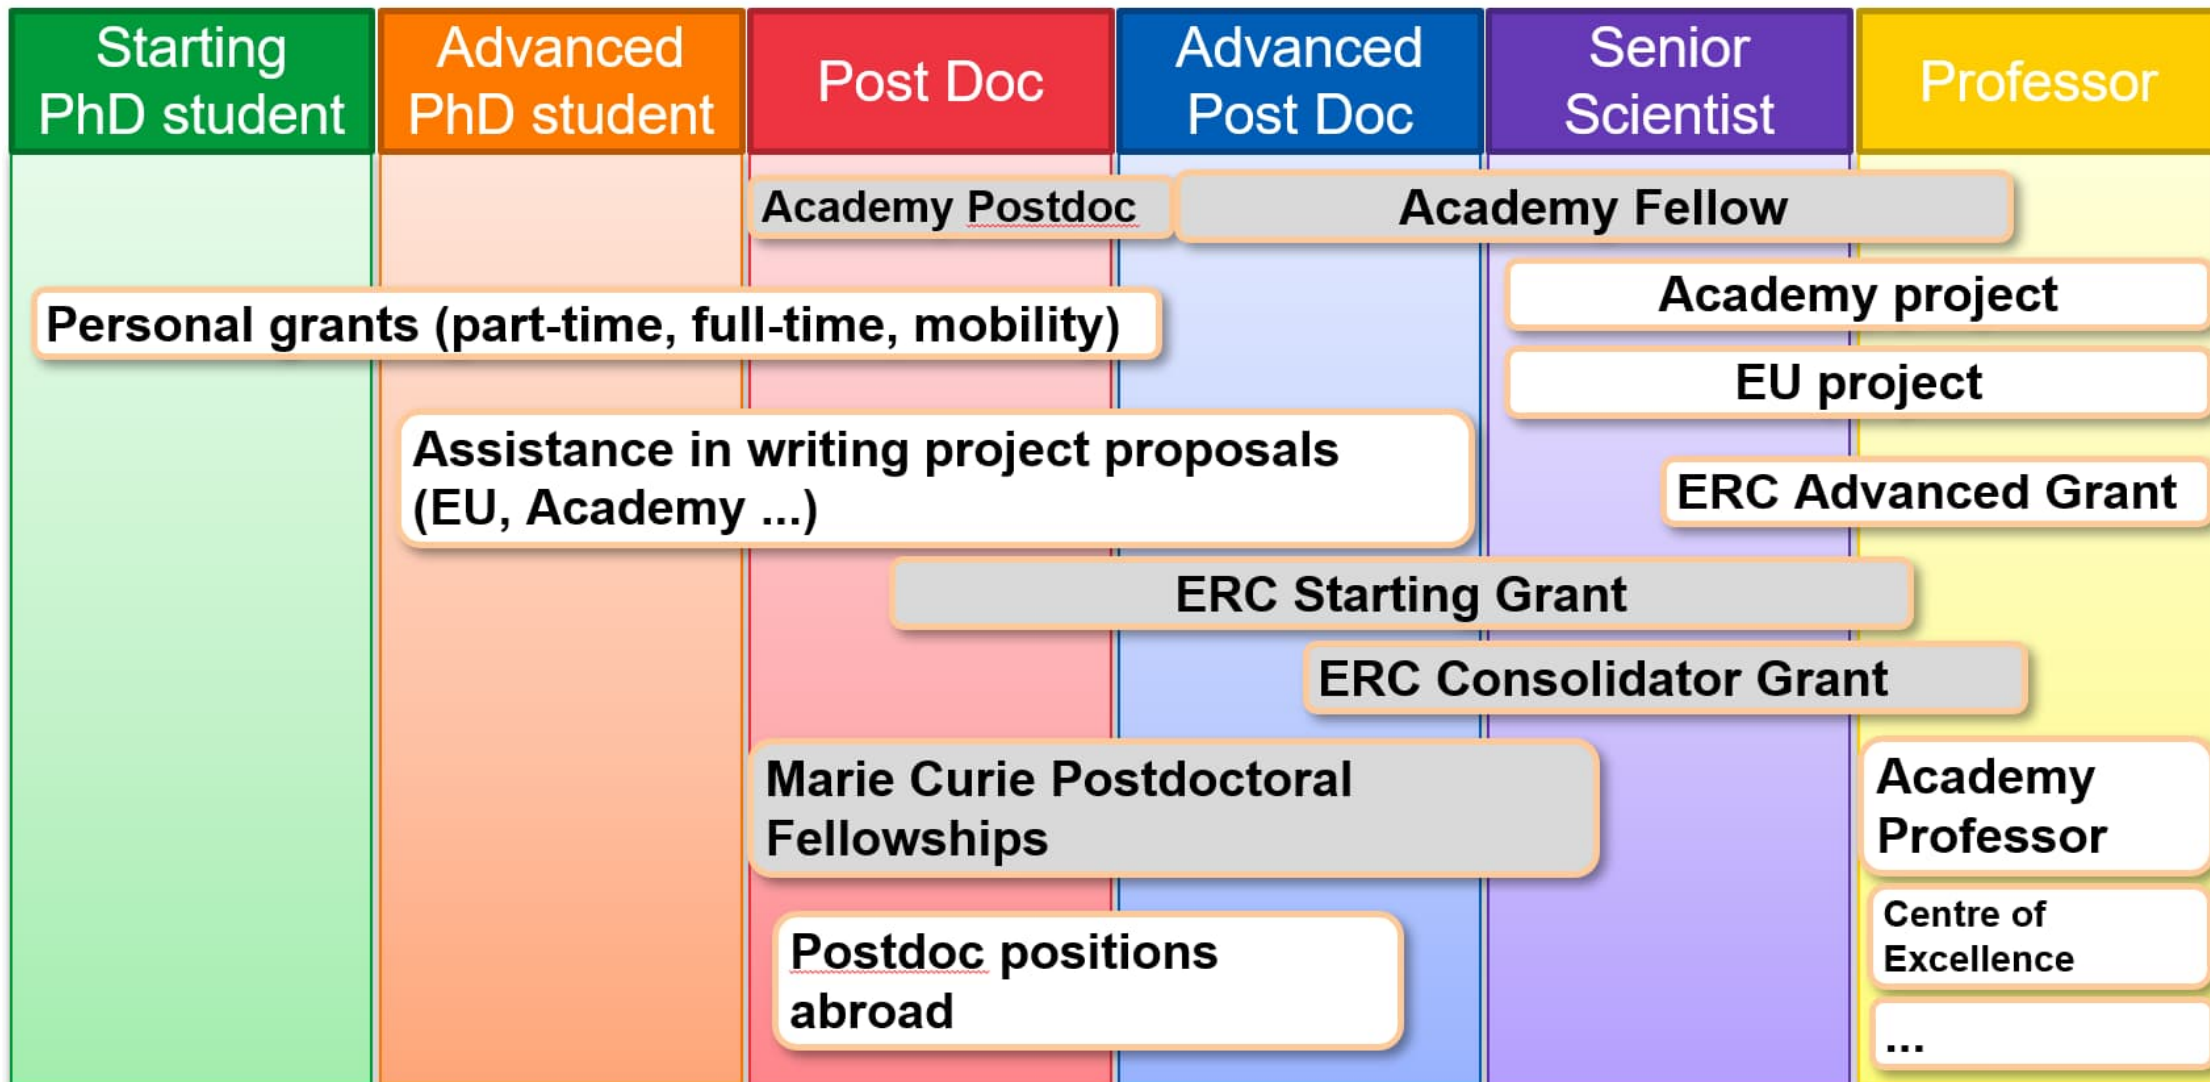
| Starting PhD student | Advanced PhD student | Post Doc | Advanced Post Doc | Senior Scientist | Professor |
|---|---|---|---|---|---|

Academy Postdoc

Academy Fellow

Academy project

Personal grants (part-time, full-time, mobility)

EU project

Assistance in writing project proposals (EU, Academy ...)

ERC Advanced Grant

ERC Starting Grant

ERC Consolidator Grant

Marie Curie Postdoctoral Fellowships

Academy Professor

Centre of Excellence

Postdoc positions abroad

...